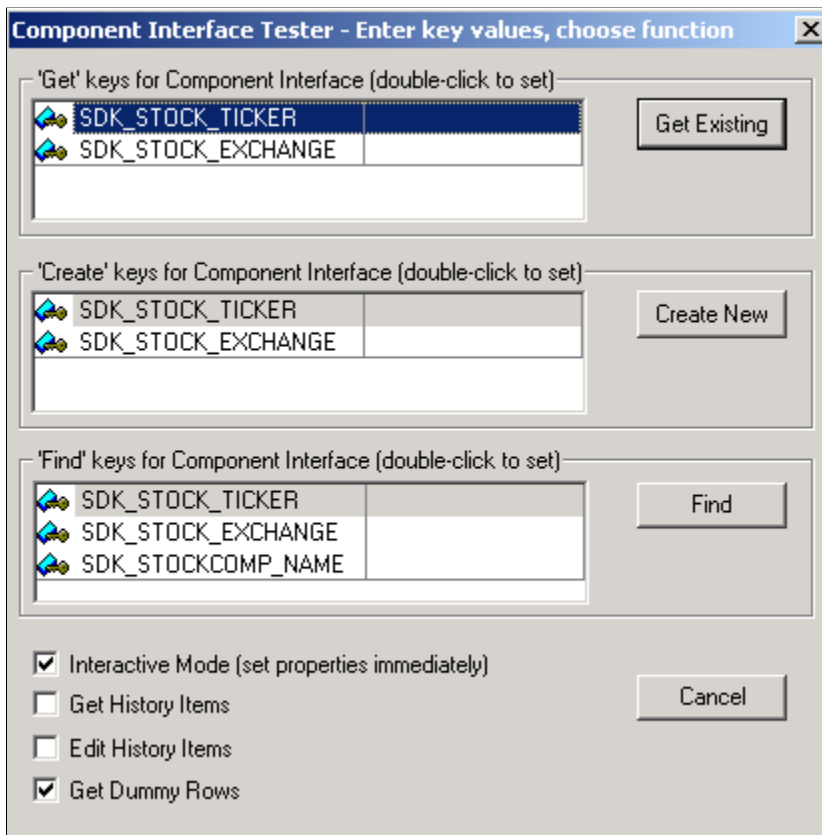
Component Interface Tester - Enter key values, choose function

'Get' keys for Component Interface (double-click to set)

SDK_STOCK_TICKER
SDK_STOCK_EXCHANGE

Get Existing

'Create' keys for Component Interface (double-click to set)

SDK_STOCK_TICKER
SDK_STOCK_EXCHANGE

Create New

'Find' keys for Component Interface (double-click to set)

SDK_STOCK_TICKER
SDK_STOCK_EXCHANGE
SDK_STOCKCOMP_NAME

Find

Interactive Mode (set properties immediately)
Get History Items
Edit History Items
Get Dummy Rows

Cancel